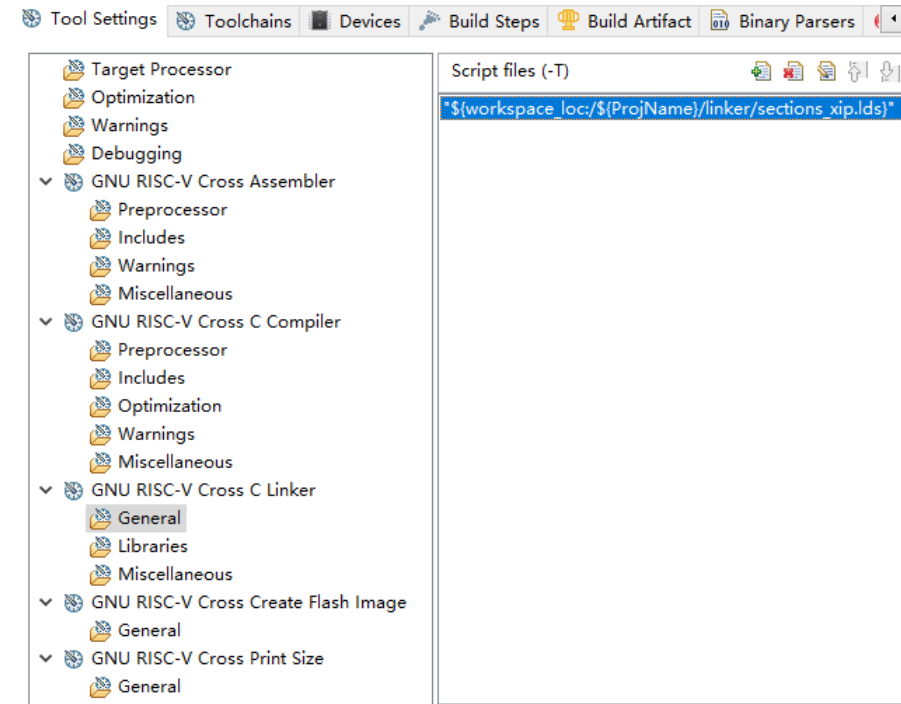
Tool Settings | Toolchains | Devices | Build Steps | Build Artifact | Binary Parsers

Target Processor
Optimization
Warnings
Debugging
GNU RISC-V Cross Assembler
Preprocessor
Includes
Warnings
Miscellaneous
GNU RISC-V Cross C Compiler
Preprocessor
Includes
Optimization
Warnings
Miscellaneous
GNU RISC-V Cross C Linker
General
Libraries
Miscellaneous
GNU RISC-V Cross Create Flash Image
General
GNU RISC-V Cross Print Size
General

Script files (-T)

"${workspace_loc:/${ProjName}/linker/sections_xip.lds}"